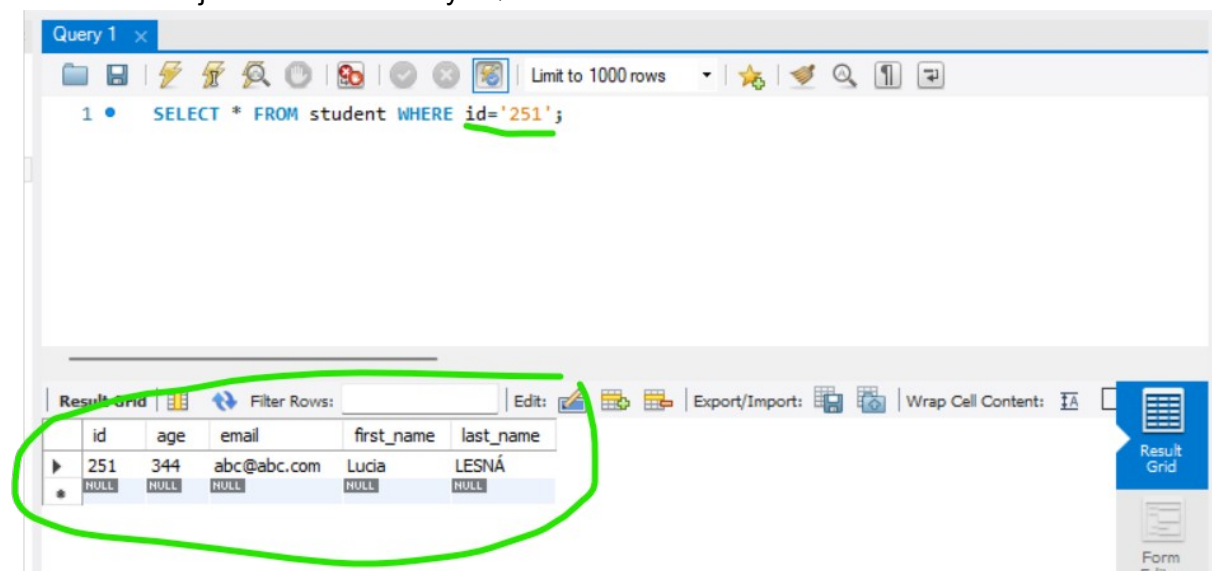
Query 1 ×

Limit to 1000 rows

1 SELECT * FROM student WHERE id='251';

Result Grid | Filter Rows: | Edit: | Export/Import: | Wrap Cell Content:

| | id | age | email | first_name | last_name |
|---|---|---|---|---|---|
| ▶ | 251 | 344 | abc@abc.com | Lucia | LESNÁ |
| * | NULL | NULL | NULL | NULL | NULL |

Result Grid

Form